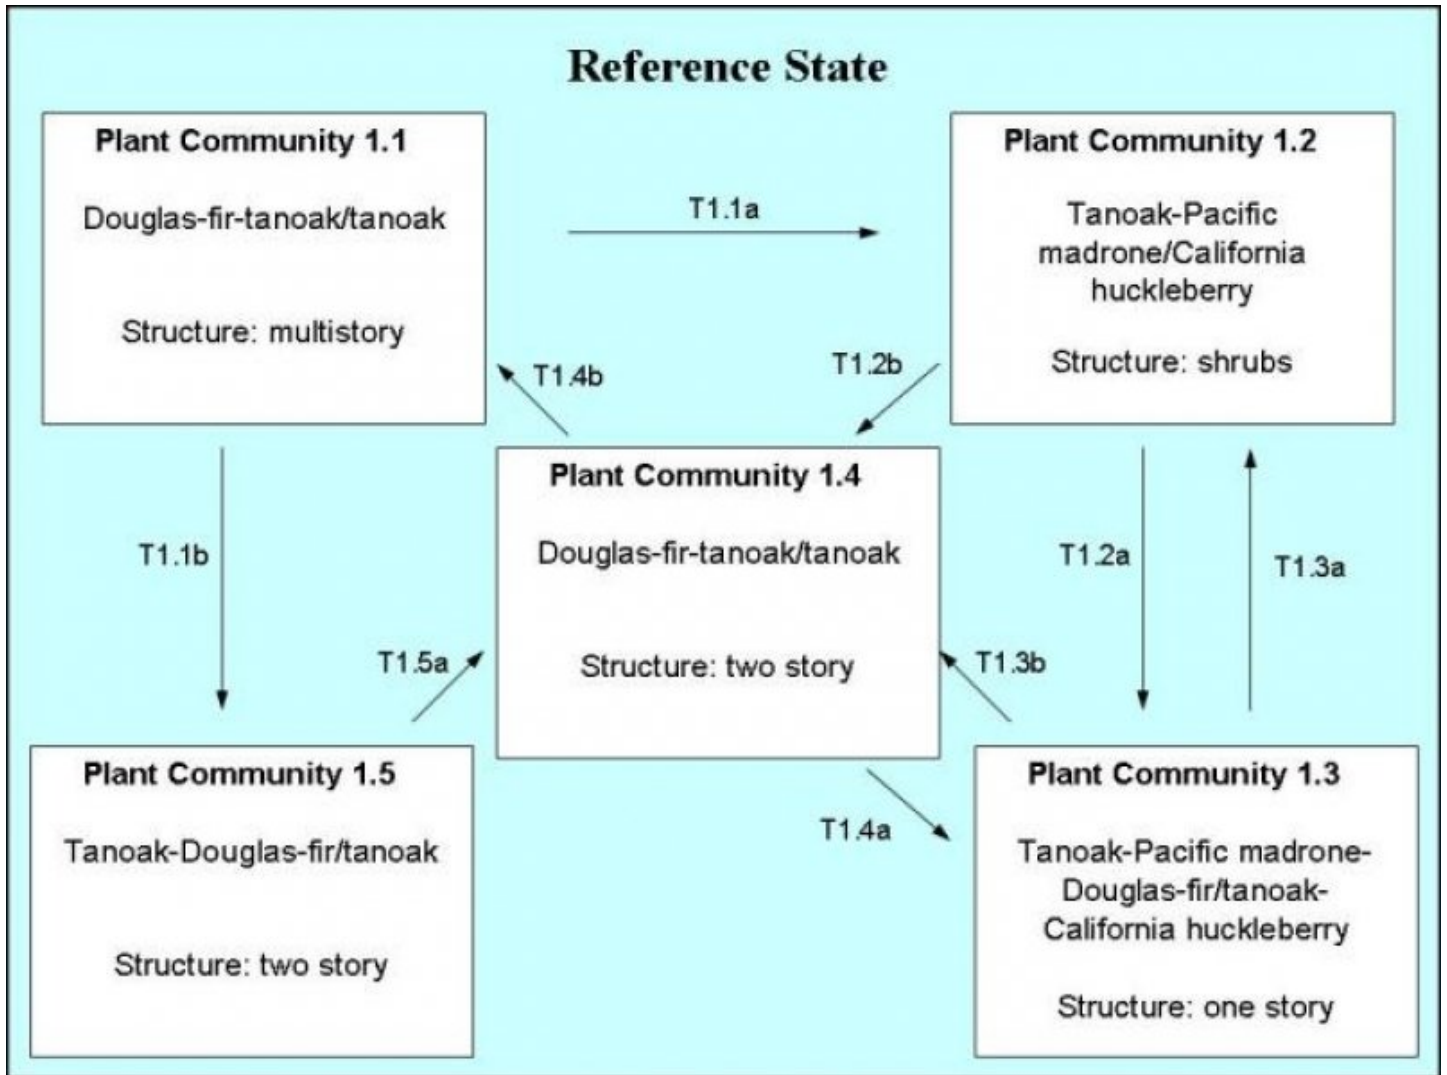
Reference State

Plant Community 1.1

Douglas-fir-tanoak/tanoak

Structure: multistory

T1.1a

Plant Community 1.2

Tanoak-Pacific madrone/California huckleberry

Structure: shrubs

T1.4b

T1.2b

Plant Community 1.4

Douglas-fir-tanoak/tanoak

Structure: two story

T1.1b

T1.2a

T1.3a

T1.5a

T1.3b

Plant Community 1.5

Tanoak-Douglas-fir/tanoak

Structure: two story

T1.4a

Plant Community 1.3

Tanoak-Pacific madrone-Douglas-fir/tanoak-California huckleberry

Structure: one story